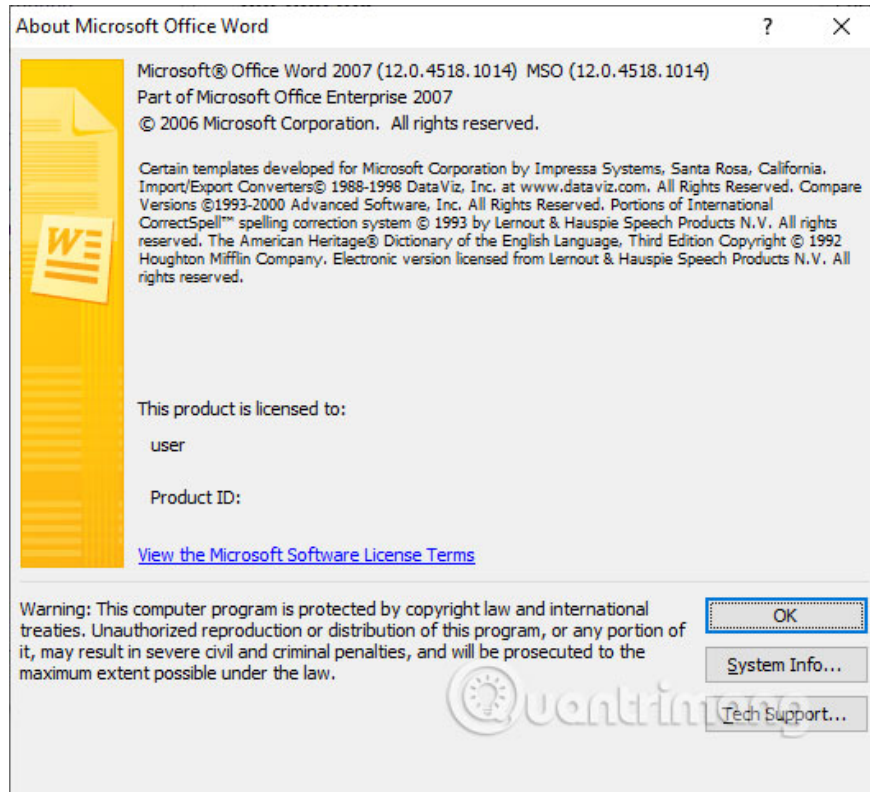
About Microsoft Office Word

?

Microsoft® Office Word 2007 (12.0.4518.1014) MSO (12.0.4518.1014)
Part of Microsoft Office Enterprise 2007
© 2006 Microsoft Corporation. All rights reserved.

Certain templates developed for Microsoft Corporation by Impressa Systems, Santa Rosa, California. Import/Export Converters© 1988-1998 DataViz, Inc. at www.dataviz.com. All Rights Reserved. Compare Versions ©1993-2000 Advanced Software, Inc. All Rights Reserved. Portions of International CorrectSpell™ spelling correction system © 1993 by Lernout & Hauspie Speech Products N.V. All rights reserved. The American Heritage® Dictionary of the English Language, Third Edition Copyright © 1992 Houghton Mifflin Company. Electronic version licensed from Lernout & Hauspie Speech Products N.V. All rights reserved.

This product is licensed to:

user

Product ID:

View the Microsoft Software License Terms

Warning: This computer program is protected by copyright law and international treaties. Unauthorized reproduction or distribution of this program, or any portion of it, may result in severe civil and criminal penalties, and will be prosecuted to the maximum extent possible under the law.

OK

System Info...

Tech Support...

Quantrimang